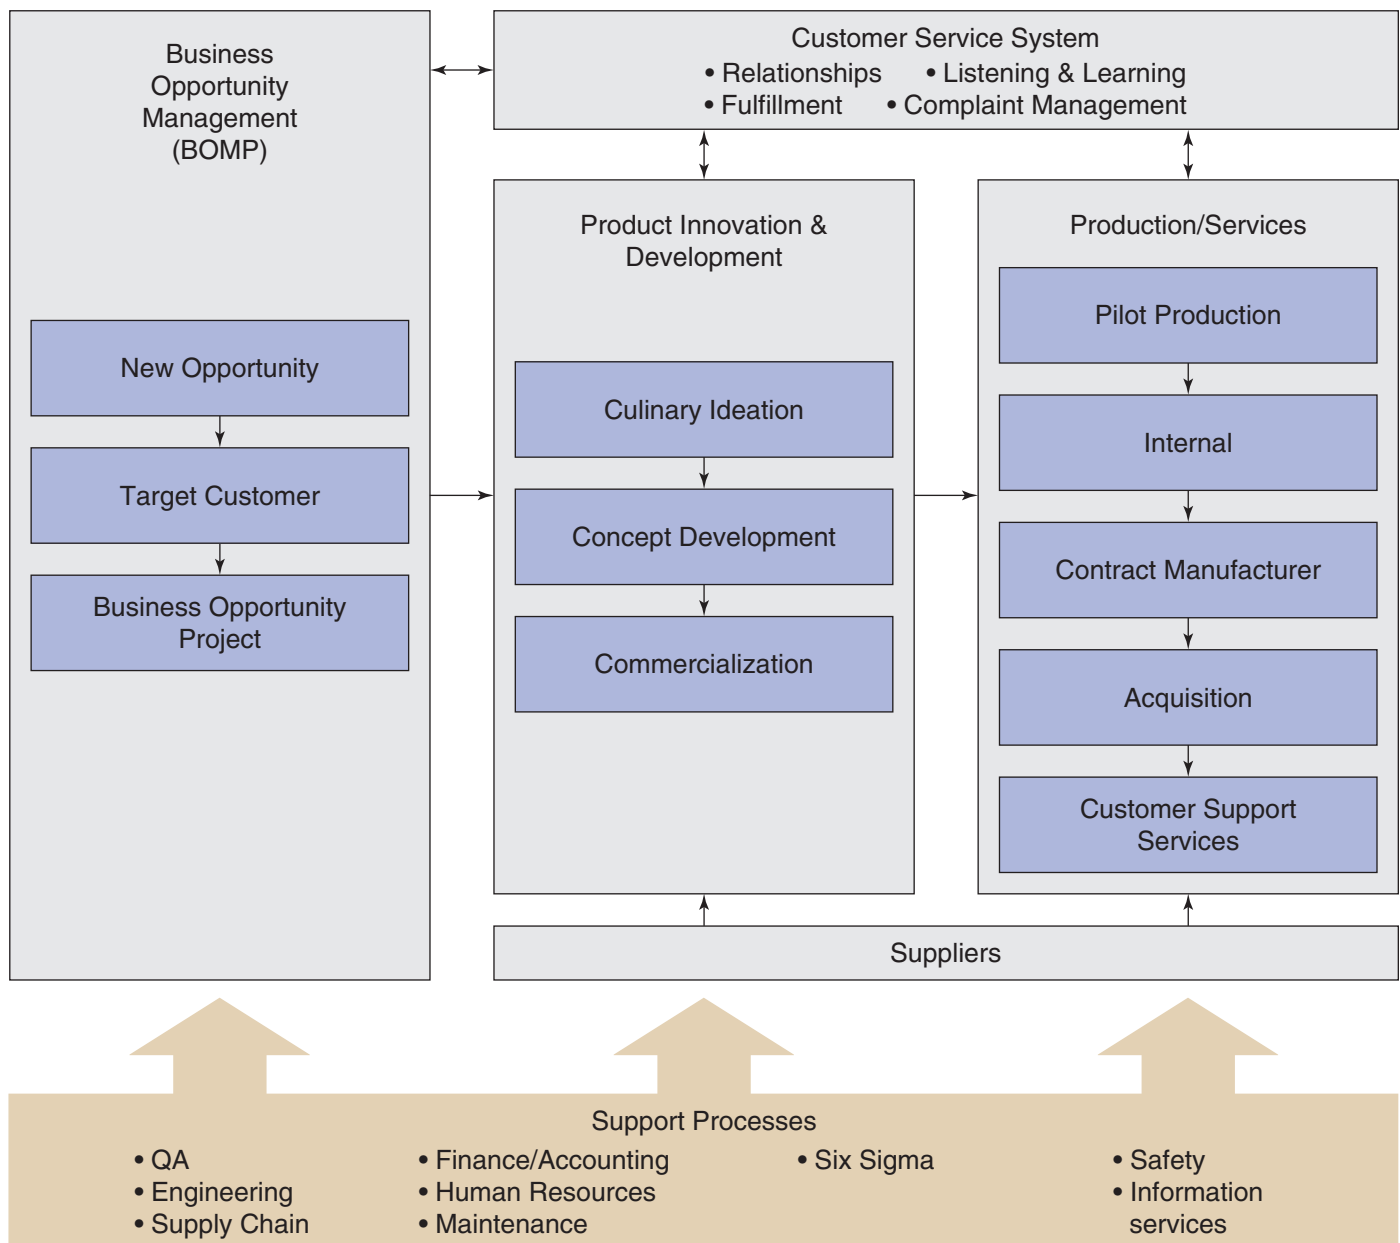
Business Opportunity Management (BOMP)

New Opportunity

Target Customer

Business Opportunity Project

Customer Service System
• Relationships • Listening & Learning
• Fulfillment • Complaint Management

Product Innovation & Development

Culinary Ideation

Concept Development

Commercialization

Production/Services

Pilot Production

Internal

Contract Manufacturer

Acquisition

Customer Support Services

Suppliers

Support Processes
• QA
• Engineering
• Supply Chain
• Finance/Accounting
• Human Resources
• Maintenance
• Six Sigma
• Safety
• Information services